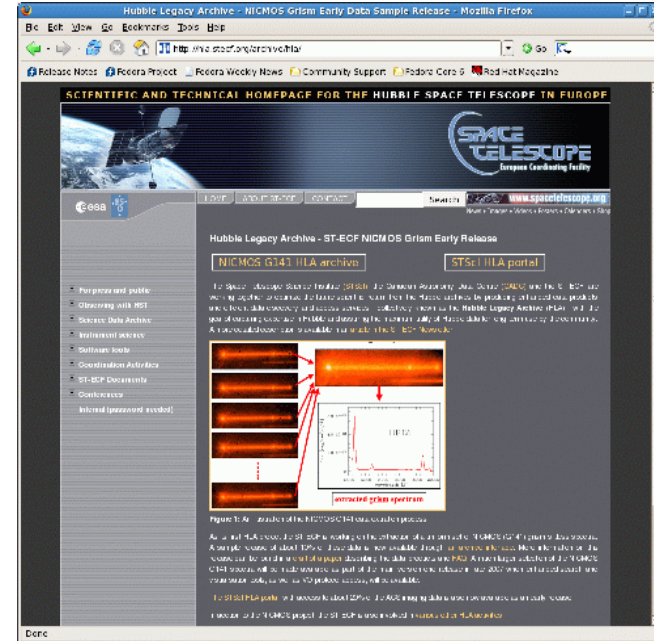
Hubble Legacy Archive - NICMOS Grism Early Data Sample Release - Mozilla Firefox

File Edit View Go Bookmarks Tools Help

http://hla.stecf.org/archive/hla/

Go

Release Notes  Fedora Project  Fedora Weekly News  Community Support  Fedora Core 5  Red Hat Magazine

SCIENTIFIC AND TECHNICAL HOMEPAGE FOR THE HUBBLE SPACE TELESCOPE IN EUROPE

SPACE TELESCOPE European Coordinating Facility

esa

HOME  ABOUT ST-ECF  CONTACT  Search  www.spacetelescope.org

Hubble Legacy Archive - ST-ECF NICMOS Grism Early Release

NICMOS G141 HLA archive

STScI HLA portal

Purpose and public
Observing with HST
Science Data Archive
Instrument science
Software tools
Coordination Activities
ST-ECF Documents
Conferences
Internal (password needed)

The Space Telescope Science Institute (STScI), the Canadian Astronomy Data Centre (CADC) and the ST-ECF are working together to enhance the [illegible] from the Hubble archive by producing enhanced data products and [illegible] the Hubble Legacy Archive (HLA). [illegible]

extracted grism spectrum

Figure 1: An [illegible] of the NICMOS G141 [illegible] process

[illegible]

The STScI HLA portal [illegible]

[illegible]

Done